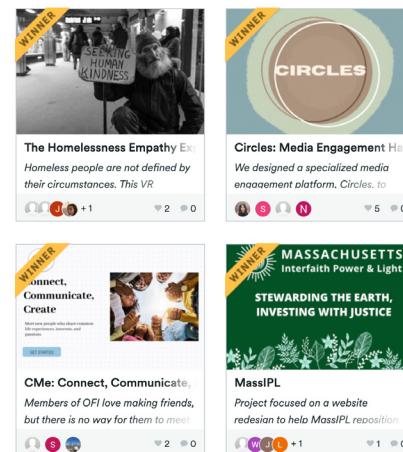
WINNER

SEEKING HUMAN KINDNESS

The Homelessness Empathy Ex

Homeless people are not defined by their circumstances. This VR

J +1 2 0

WINNER

CIRCLES

Circles: Media Engagement Ha

We designed a specialized media engagement platform, Circles, to

S N 5

WINNER

Connect, Communicate, Create

Meet new people who share common life experiences, interests, and passions.

GET STARTED

CMe: Connect, Communicate,

Members of OFI love making friends, but there is no way for them to meet

S 2 0

WINNER

MASSACHUSETTS Interfaith Power & Light

STEWARDING THE EARTH, INVESTING WITH JUSTICE

MassIPL

Project focused on a website redesign to help MassIPL reposition

W J L +1 1